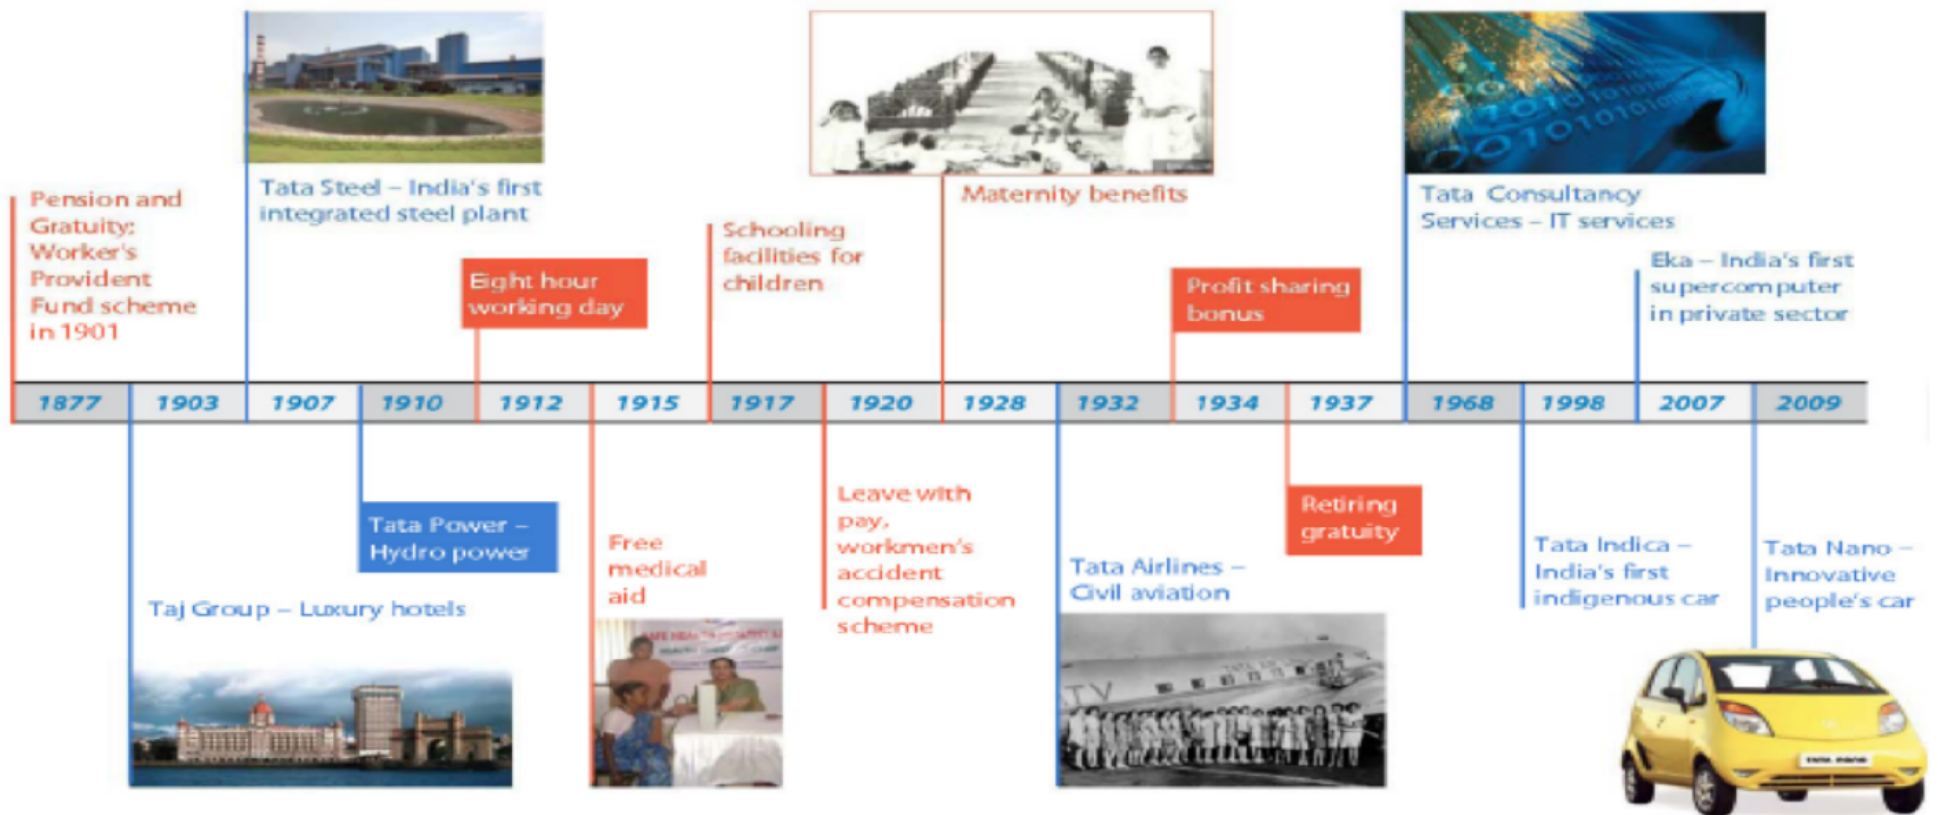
Pension and Gratuity: Worker's Provident Fund scheme in 1901

Tata Steel – India's first integrated steel plant

Eight hour working day

Schooling facilities for children

Maternity benefits

Profit sharing bonus

Tata Consultancy Services – IT services

Eka – India's first supercomputer in private sector

| 1877 | 1903 | 1907 | 1910 | 1912 | 1915 | 1917 | 1920 | 1928 | 1932 | 1934 | 1937 | 1968 | 1998 | 2007 | 2009 |
|---|---|---|---|---|---|---|---|---|---|---|---|---|---|---|---|

Taj Group – Luxury hotels

Tata Power – Hydro power

Free medical aid

Leave with pay, workmen's accident compensation scheme

Tata Airlines – Civil aviation

Retiring gratuity

Tata Indica – India's first indigenous car

Tata Nano – Innovative people's car